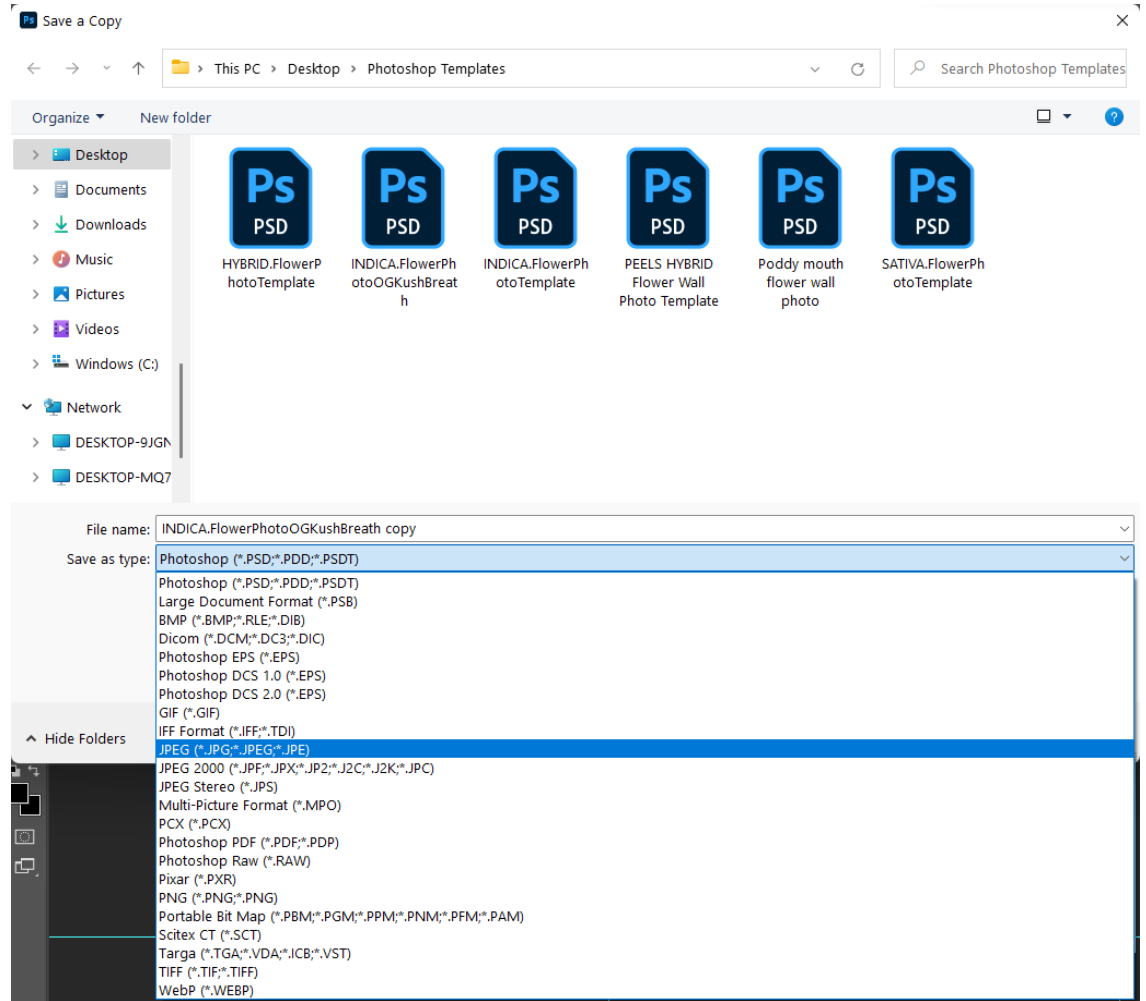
Ps Save a Copy

This PC › Desktop › Photoshop Templates

Search Photoshop Templates

Organize ▾ New folder

Desktop
Documents
Downloads
Music
Pictures
Videos
Windows (C:)
Network
DESKTOP-9JGN
DESKTOP-MQ7

Ps PSD HYBRID.FlowerPhotoTemplate

Ps PSD INDICA.FlowerPhotoOGKushBreath

Ps PSD INDICA.FlowerPhotoTemplate

Ps PSD PEELS HYBRID Flower Wall Photo Template

Ps PSD Poddy mouth flower wall photo

Ps PSD SATIVA.FlowerPhotoTemplate

File name: INDICA.FlowerPhotoOGKushBreath copy

Save as type: Photoshop (*.PSD;*.PDD;*.PSDT)

Photoshop (*.PSD;*.PDD;*.PSDT)
Large Document Format (*.PSB)
BMP (*.BMP;*.RLE;*.DIB)
Dicom (*.DCM;*.DC3;*.DIC)
Photoshop EPS (*.EPS)
Photoshop DCS 1.0 (*.EPS)
Photoshop DCS 2.0 (*.EPS)
GIF (*.GIF)
IFF Format (*.IFF;*.TDI)
JPEG (*.JPG;*.JPEG;*.JPE)
JPEG 2000 (*.JPF;*.JPX;*.JP2;*.J2C;*.J2K;*.JPC)
JPEG Stereo (*.JPS)
Multi-Picture Format (*.MPO)
PCX (*.PCX)
Photoshop PDF (*.PDF;*.PDP)
Photoshop Raw (*.RAW)
Pixar (*.PXR)
PNG (*.PNG;*.PNG)
Portable Bit Map (*.PBM;*.PGM;*.PPM;*.PNM;*.PFM;*.PAM)
Scitex CT (*.SCT)
Targa (*.TGA;*.VDA;*.ICB;*.VST)
TIFF (*.TIF;*.TIFF)
WebP (*.WEBP)

Hide Folders